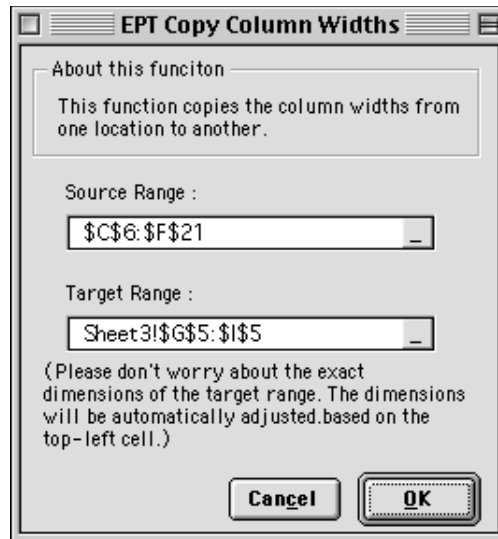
EPT Copy Column Widths

About this funciton

This function copies the column widths from one location to another.

Source Range :

$C$6:$F$21

Target Range :

Sheet3!$G$5:$I$5

(Please don't worry about the exact dimensions of the target range. The dimensions will be automatically adjusted.based on the top-left cell.)

Cancel

OK